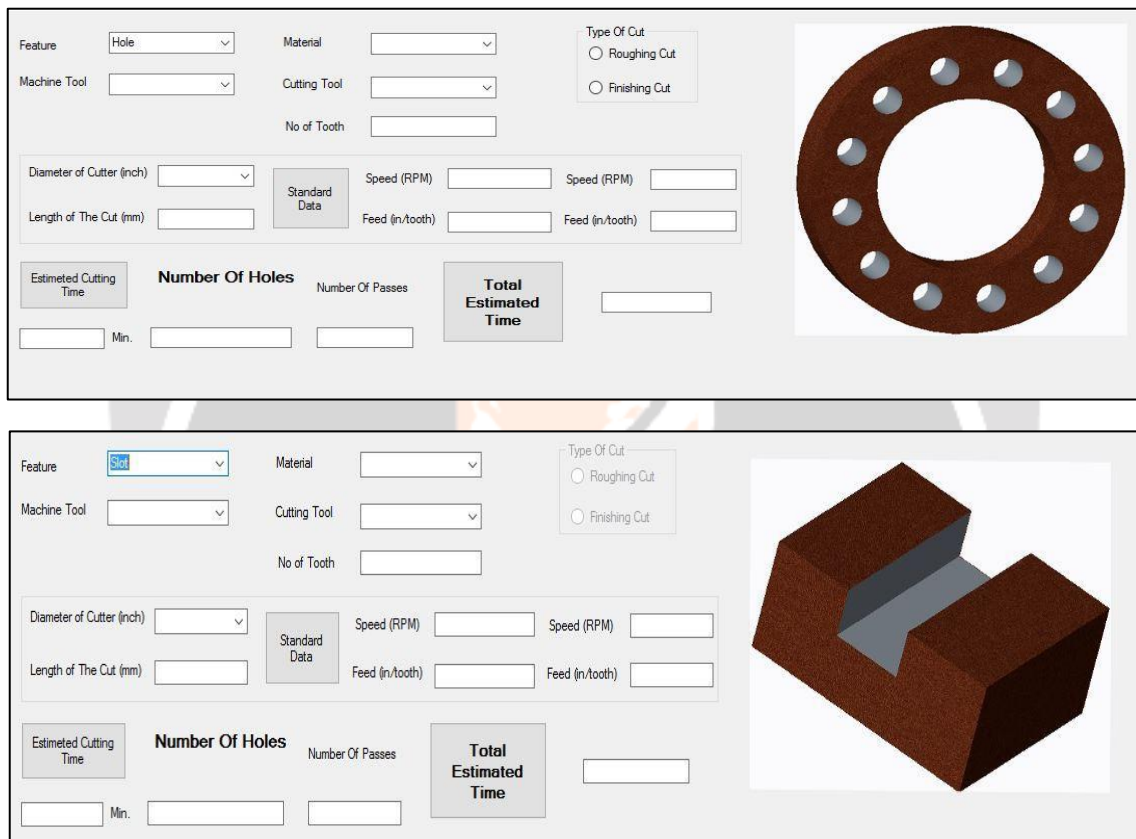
Feature Hole

Machine Tool

Material

Cutting Tool

No of Tooth

Type Of Cut
Roughing Cut
Finishing Cut

Diameter of Cutter (inch)

Length of The Cut (mm)

Standard Data

Speed (RPM)

Feed (in/tooth)

Speed (RPM)

Feed (in/tooth)

Estimeted Cutting Time

Number Of Holes

Number Of Passes

Total Estimated Time

Min.

Feature Slot

Machine Tool

Material

Cutting Tool

No of Tooth

Type Of Cut
Roughing Cut
Finishing Cut

Diameter of Cutter (inch)

Length of The Cut (mm)

Standard Data

Speed (RPM)

Feed (in/tooth)

Speed (RPM)

Feed (in/tooth)

Estimeted Cutting Time

Number Of Holes

Number Of Passes

Total Estimated Time

Min.